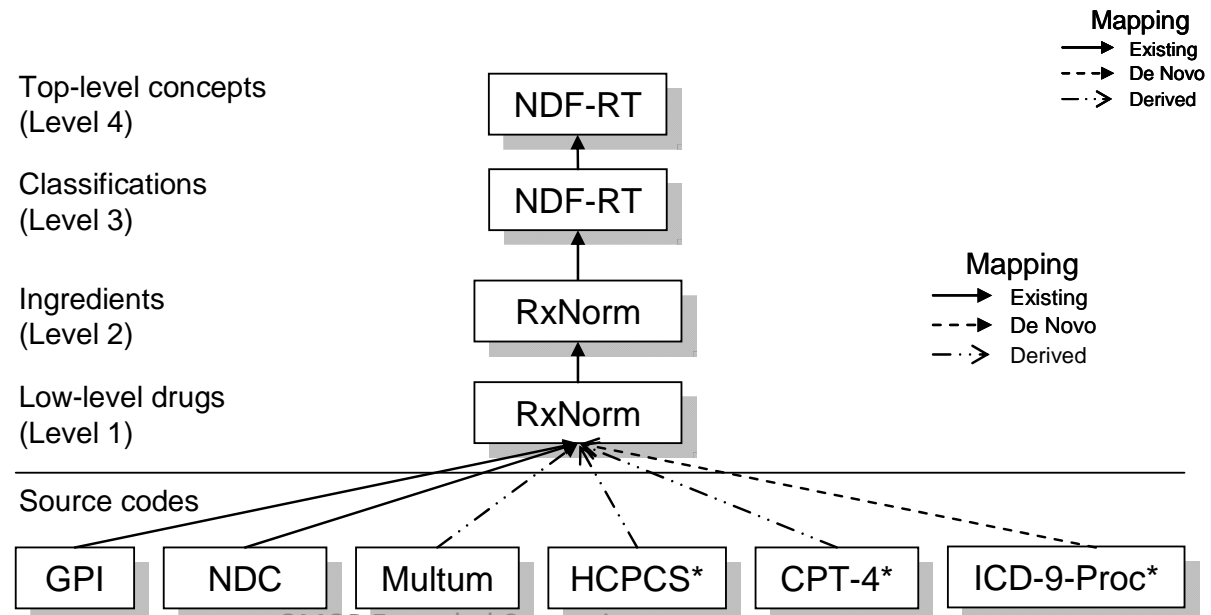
Mapping
Existing
De Novo
Derived

Top-level concepts (Level 4)

NDF-RT

Classifications (Level 3)

NDF-RT

Mapping
Existing
De Novo
Derived

Ingredients (Level 2)

RxNorm

Low-level drugs (Level 1)

RxNorm

Source codes

GPI

NDC

Multum

HCPCS*

CPT-4*

ICD-9-Proc*

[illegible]